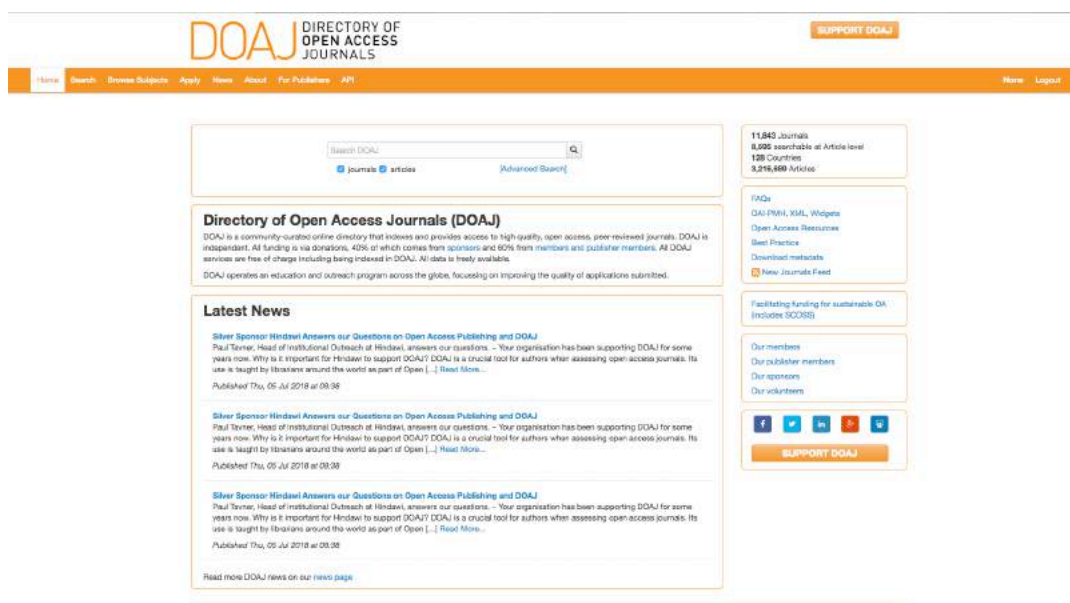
DOAJ DIRECTORY OF OPEN ACCESS JOURNALS

SUPPORT DOAJ

Home Search Browse Subjects Apply News About For Publishers API

Mona Logout

Search DOAJ

journals articles

[Advanced Search]

Directory of Open Access Journals (DOAJ)

DOAJ is a community-curated online directory that indexes and provides access to high quality, open access, peer-reviewed journals. DOAJ is independent. All funding is via donations, 40% of which comes from sponsors and 60% from members and publisher members. All DOAJ services are free of charge including being indexed in DOAJ. All data is freely available.

DOAJ operates an education and outreach program across the globe, focussing on improving the quality of applications submitted.

Latest News

Silver Sponsor Hindawi Answers our Questions on Open Access Publishing and DOAJ

Paul Tavner, Head of Institutional Outreach at Hindawi, answers our questions. – Your organisation has been supporting DOAJ for some years now. Why is it important for Hindawi to support DOAJ? DOAJ is a crucial tool for authors when assessing open access journals. Its use is taught by librarians around the world as part of Open [...] Read More...

Published Thu, 05 Jul 2018 at 09:38

Silver Sponsor Hindawi Answers our Questions on Open Access Publishing and DOAJ

Paul Tavner, Head of Institutional Outreach at Hindawi, answers our questions. – Your organisation has been supporting DOAJ for some years now. Why is it important for Hindawi to support DOAJ? DOAJ is a crucial tool for authors when assessing open access journals. Its use is taught by librarians around the world as part of Open [...] Read More...

Published Thu, 05 Jul 2018 at 09:38

Silver Sponsor Hindawi Answers our Questions on Open Access Publishing and DOAJ

Paul Tavner, Head of Institutional Outreach at Hindawi, answers our questions. – Your organisation has been supporting DOAJ for some years now. Why is it important for Hindawi to support DOAJ? DOAJ is a crucial tool for authors when assessing open access journals. Its use is taught by librarians around the world as part of Open [...] Read More...

Published Thu, 05 Jul 2018 at 09:38

Read more DOAJ news on our news page

11,843 Journals
8,595 searchable at Article level
128 Countries
3,216,680 Articles

FAQs
OAI-PMH, XML, Widgets
Open Access Resources
Best Practice
Download metadata
New Journals Feed

Facilitating funding for sustainable OA (includes SCOSS)

Our members
Our publisher members
Our sponsors
Our volunteers

SUPPORT DOAJ